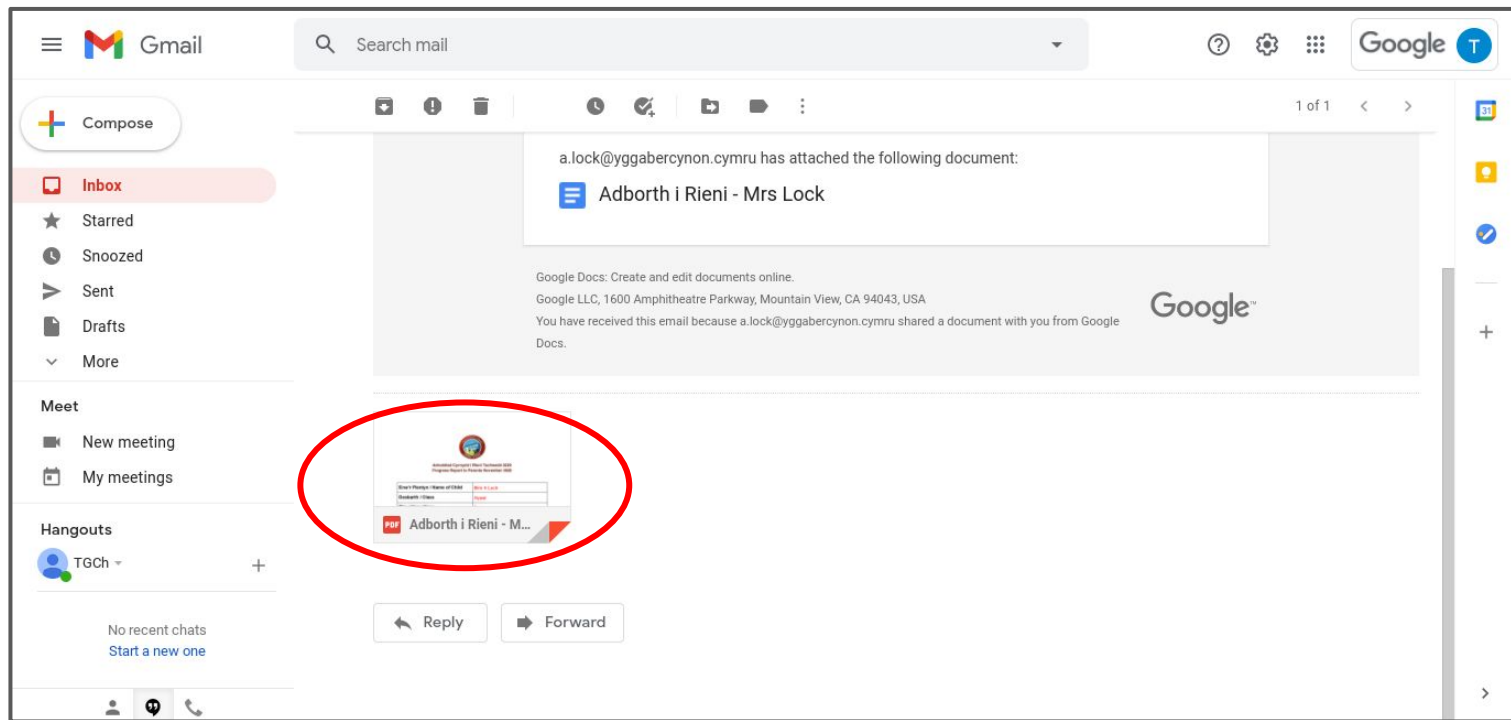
Gmail

Search mail

Google

T

Compose

Inbox

Starred

Snoozed

Sent

Drafts

More

Meet

New meeting

My meetings

Hangouts

TGCh

No recent chats

Start a new one

1 of 1

31

a.lock@yggabercynon.cymru has attached the following document:

Adborth i Rieni - Mrs Lock

Google Docs: Create and edit documents online.

Google LLC, 1600 Amphitheatre Parkway, Mountain View, CA 94043, USA

You have received this email because a.lock@yggabercynon.cymru shared a document with you from Google Docs.

Google

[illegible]

Adborth i Rieni - M...

Reply

Forward